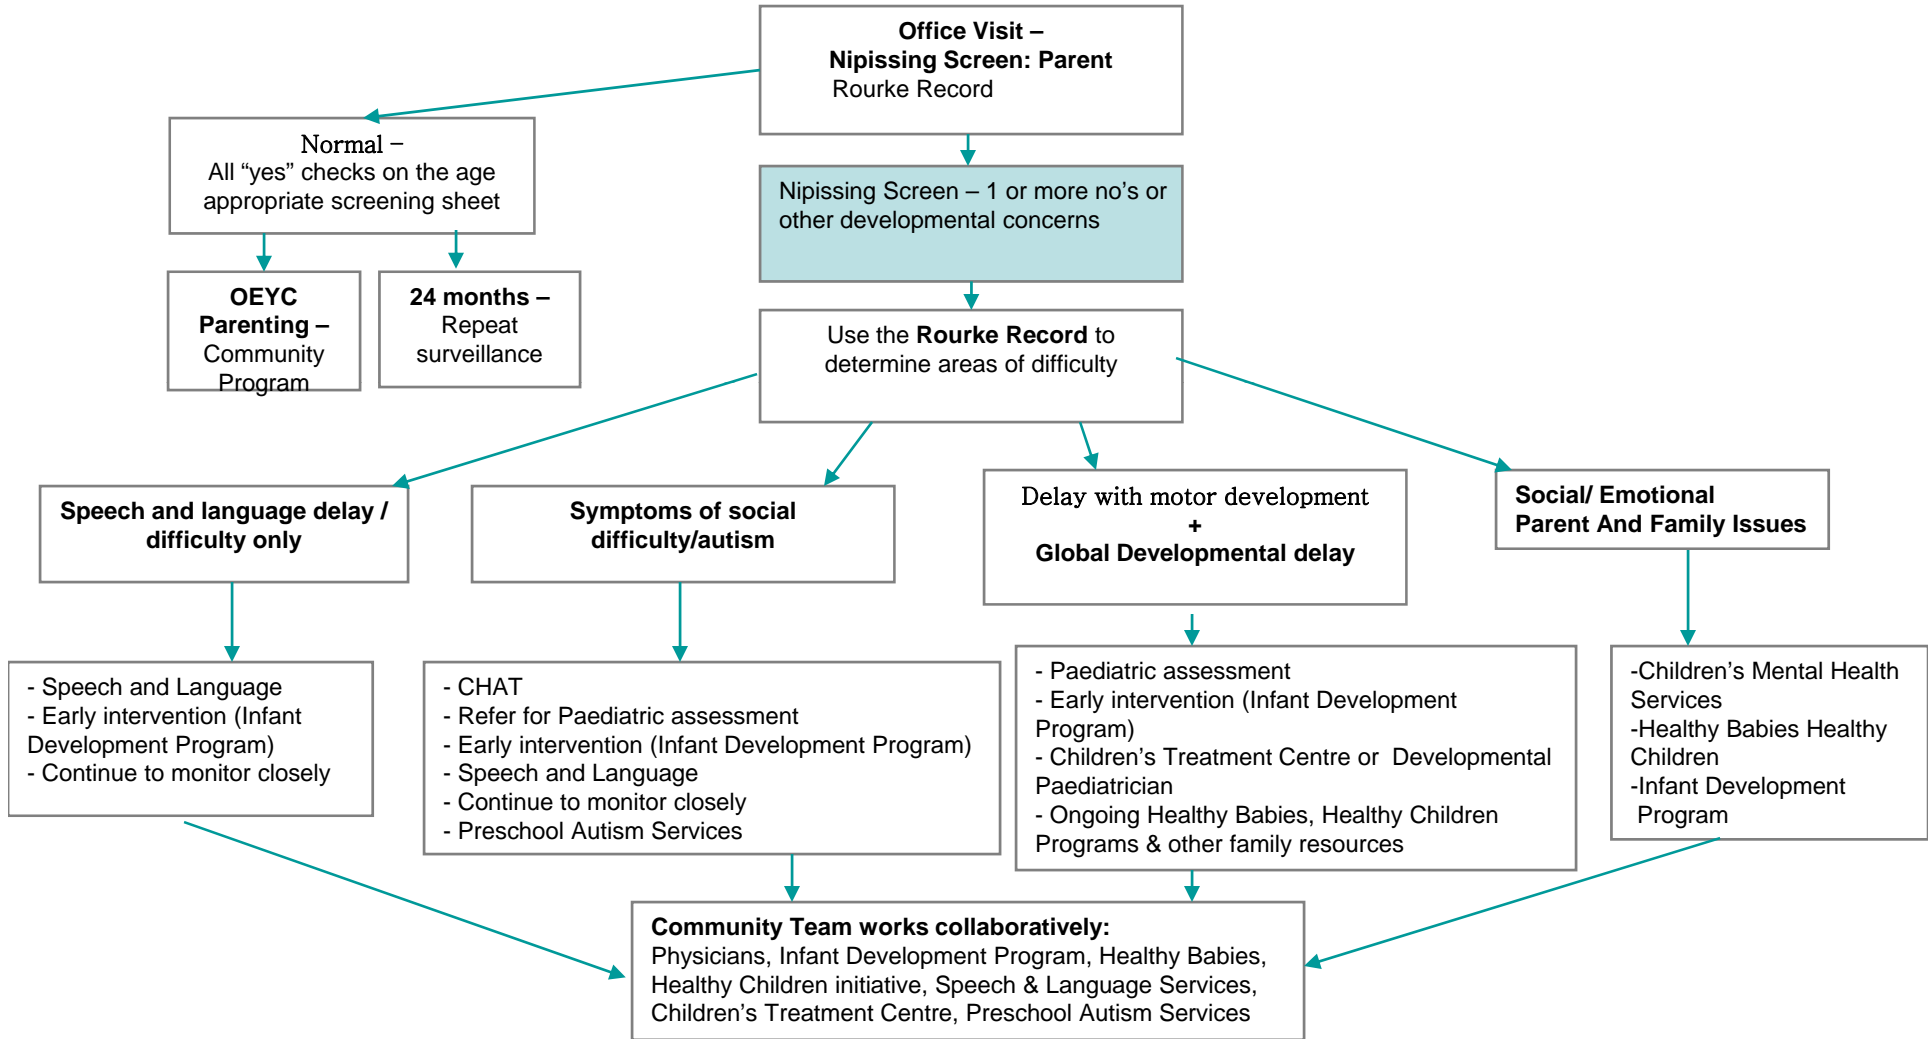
Office Visit –
Nipissing Screen: Parent
Rourke Record

Normal –
All “yes” checks on the age appropriate screening sheet

OEYC Parenting – Community Program

24 months – Repeat surveillance

Nipissing Screen – 1 or more no’s or other developmental concerns

Use the Rourke Record to determine areas of difficulty

Speech and language delay / difficulty only

Symptoms of social difficulty/autism

Delay with motor development
+
Global Developmental delay

Social/ Emotional
Parent And Family Issues

- Speech and Language
- Early intervention (Infant Development Program)
- Continue to monitor closely

- CHAT
- Refer for Paediatric assessment
- Early intervention (Infant Development Program)
- Speech and Language
- Continue to monitor closely
- Preschool Autism Services

- Paediatric assessment
- Early intervention (Infant Development Program)
- Children’s Treatment Centre or Developmental Paediatrician
- Ongoing Healthy Babies, Healthy Children Programs & other family resources

-Children’s Mental Health Services
-Healthy Babies Healthy Children
-Infant Development Program

Community Team works collaboratively:
Physicians, Infant Development Program, Healthy Babies, Healthy Children initiative, Speech & Language Services, Children’s Treatment Centre, Preschool Autism Services